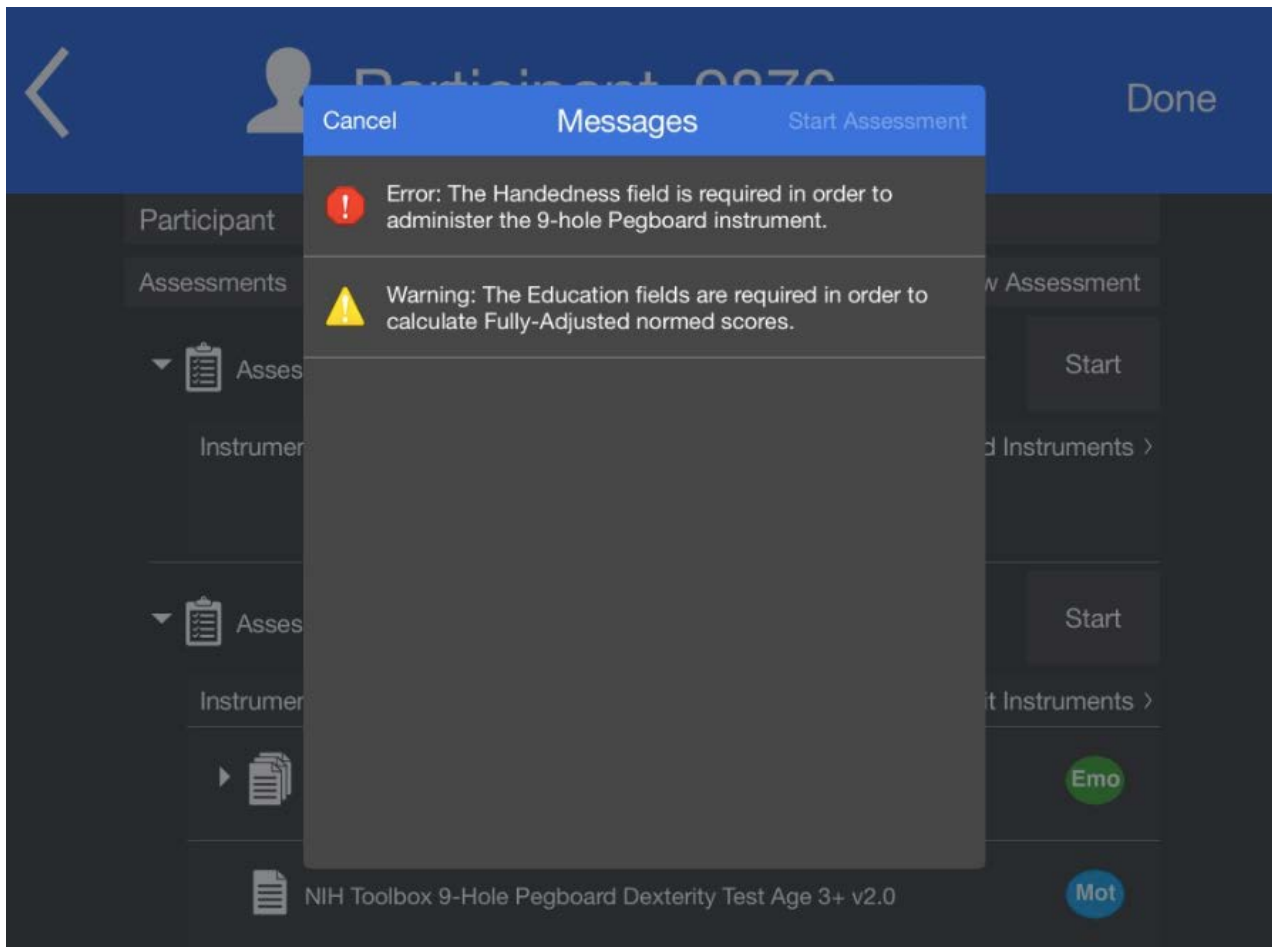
Participant 0276

Done

Cancel

Messages

Start Assessment

Error: The Handedness field is required in order to administer the 9-hole Pegboard instrument.

Warning: The Education fields are required in order to calculate Fully-Adjusted normed scores.

Participant

Assessments

w Assessment

Asses

Start

Instrumer

d Instruments ›

Asses

Start

Instrumer

t Instruments ›

Emo

NIH Toolbox 9-Hole Pegboard Dexterity Test Age 3+ v2.0

Mot